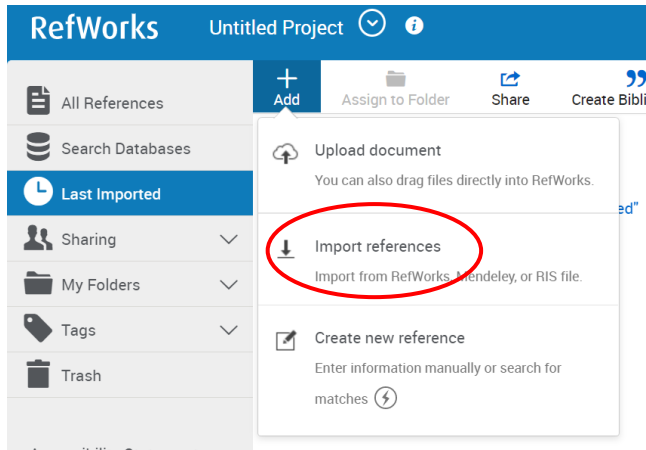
RefWorks Untitled Project

All References
Search Databases
Last Imported
Sharing
My Folders
Tags
Trash

Add
Assign to Folder
Share
Create Bibli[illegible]

Upload document
You can also drag files directly into RefWorks.

Import references
Import from RefWorks, Mendeley, or RIS file.

Create new reference
Enter information manually or search for matches

ed"